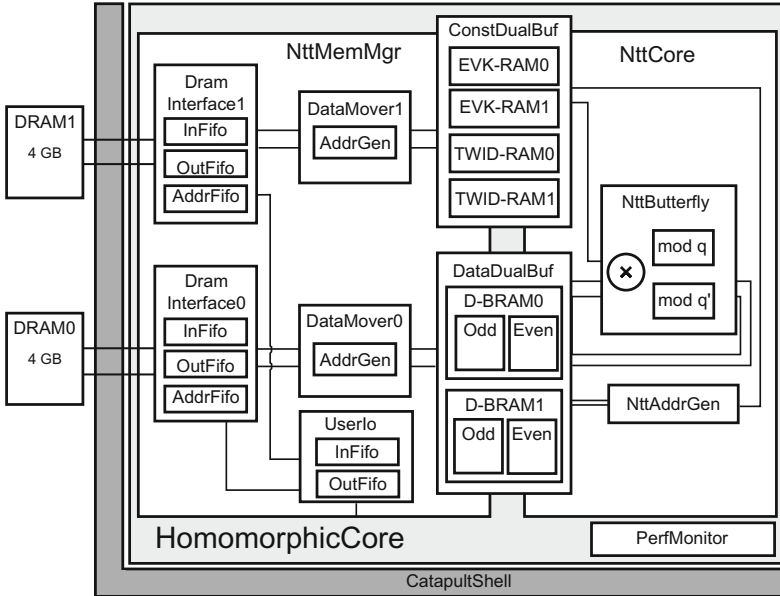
NttMemMgr

ConstDualBuf

NttCore

DRAM1
4 GB

Dram Interface1
InFifo
OutFifo
AddrFifo

DataMover1
AddrGen

EVK-RAM0
EVK-RAM1
TWID-RAM0
TWID-RAM1

NttButterfly
×
mod q
mod q'

DRAM0
4 GB

Dram Interface0
InFifo
OutFifo
AddrFifo

DataMover0
AddrGen

DataDualBuf
D-BRAM0
Odd
Even
D-BRAM1
Odd
Even

NttAddrGen

UserIo
InFifo
OutFifo

HomomorphicCore

PerfMonitor

CatapultShell